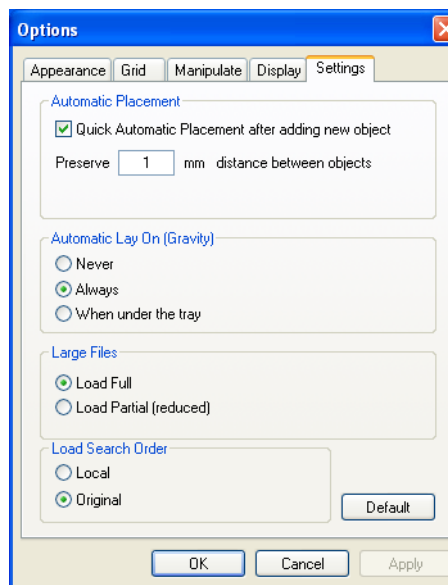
Options

Appearance | Grid | Manipulate | Display | Settings

Automatic Placement

Quick Automatic Placement after adding new object

Preserve 1 mm distance between objects

Automatic Lay On (Gravity)

Never

Always

When under the tray

Large Files

Load Full

Load Partial (reduced)

Load Search Order

Local

Original

Default

OK | Cancel | Apply